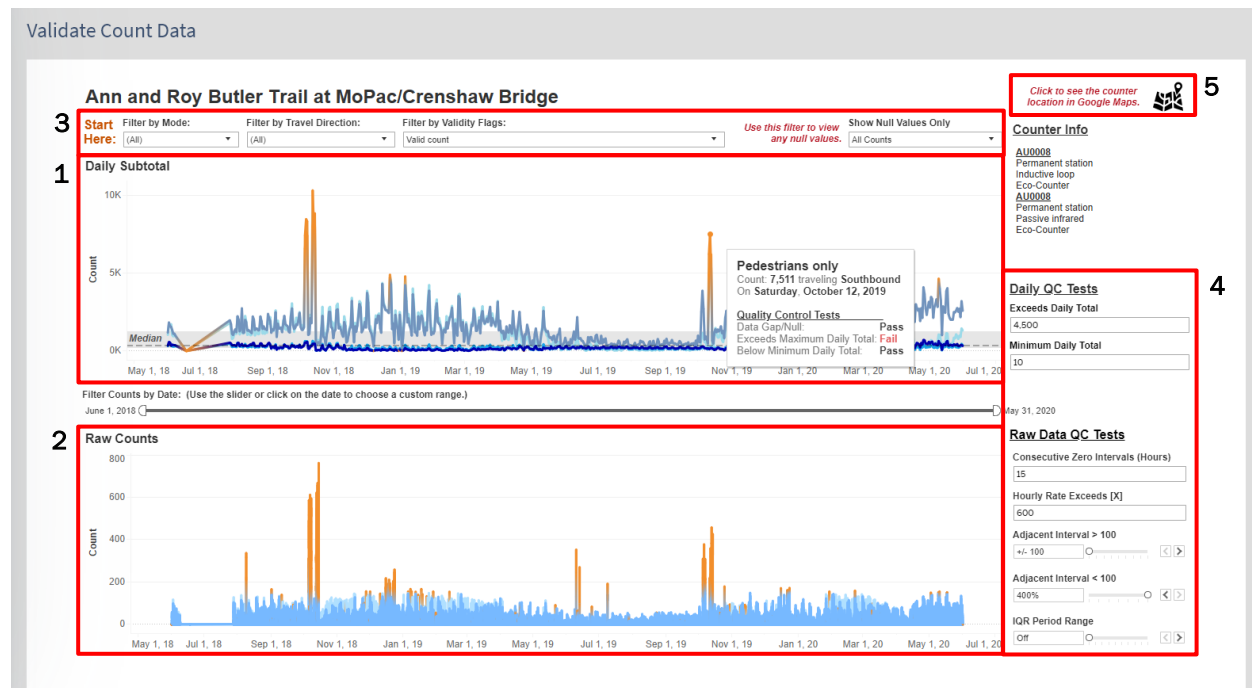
Validate Count Data

Ann and Roy Butler Trail at MoPac/Crenshaw Bridge

5

Click to see the counter location in Google Maps.

3

Start Here:

Filter by Mode:
(All)

Filter by Travel Direction:
(All)

Filter by Validity Flags:
Valid count

Use this filter to view any null values.

Show Null Values Only
All Counts

Counter Info

AU0008
Permanent station
Inductive loop
Eco-Counter
AU0008
Permanent station
Passive infrared
Eco-Counter

1

Daily Subtotal

10K
5K
0K
Count
Median

Pedestrians only
Count: 7,511 traveling Southbound
On Saturday, October 12, 2019

Quality Control Tests
Data Gap/Null: Pass
Exceeds Maximum Daily Total: Fail
Below Minimum Daily Total: Pass

May 1, 18 Jul 1, 18 Sep 1, 18 Nov 1, 18 Jan 1, 19 Mar 1, 19 May 1, 19 Jul 1, 19 Sep 1, 19 Nov 1, 19 Jan 1, 20 Mar 1, 20 May 1, 20 Jul 1, 20

4

Daily QC Tests

Exceeds Daily Total
4,500

Minimum Daily Total
10

Filter Counts by Date: (Use the slider or click on the date to choose a custom range.)

June 1, 2018
May 31, 2020

2

Raw Counts

800
600
400
200
0
Count

May 1, 18 Jul 1, 18 Sep 1, 18 Nov 1, 18 Jan 1, 19 Mar 1, 19 May 1, 19 Jul 1, 19 Sep 1, 19 Nov 1, 19 Jan 1, 20 Mar 1, 20 May 1, 20 Jul 1, 20

Raw Data QC Tests

Consecutive Zero Intervals (Hours)
15

Hourly Rate Exceeds [X]
600

Adjacent Interval > 100
+/- 100

Adjacent Interval < 100
400%

IQR Period Range
Off